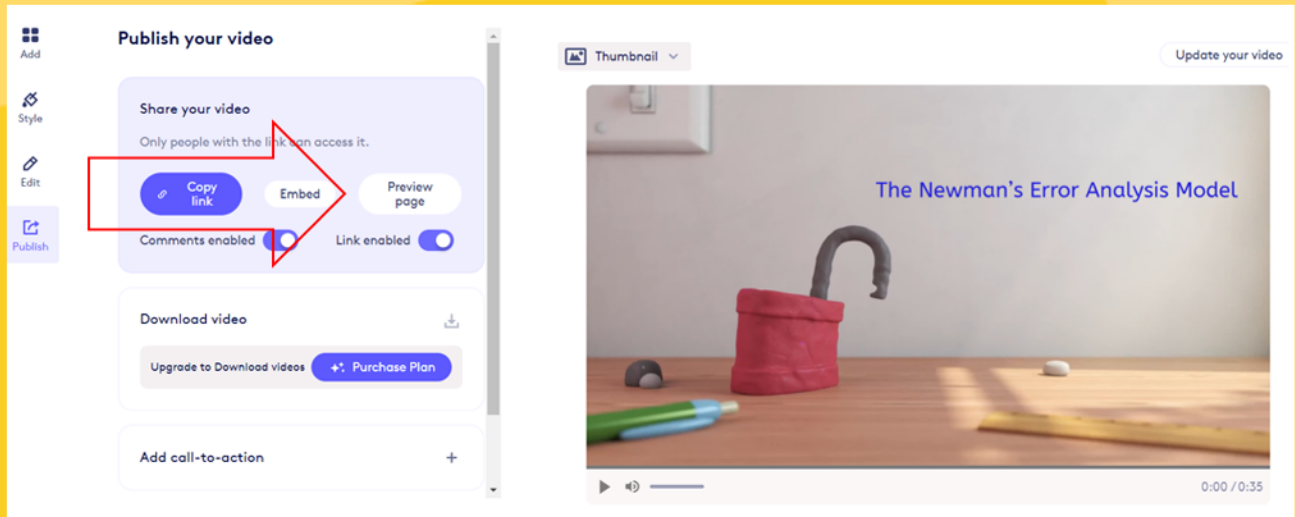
Add

Style

Edit

Publish

Publish your video

Share your video

Only people with the link can access it.

Copy link

Embed

Preview page

Comments enabled

Link enabled

Download video

Upgrade to Download videos

Purchase Plan

Add call-to-action

+

Thumbnail

Update your video

The Newman's Error Analysis Model

0:00 / 0:35